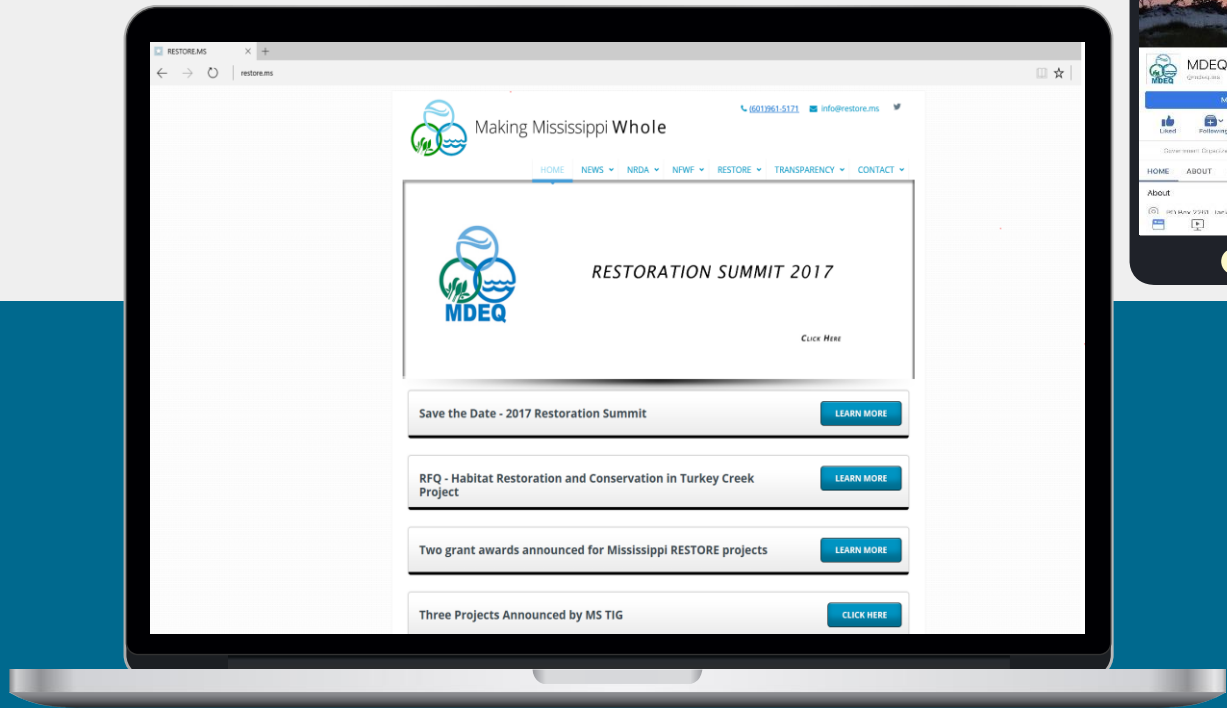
RESTORE.MS
restore.ms

Making Mississippi Whole

(601)961-5171 info@restore.ms

HOME NEWS NRDA NFWF RESTORE TRANSPARENCY CONTACT

MDEQ

RESTORATION SUMMIT 2017

Click Here

Save the Date - 2017 Restoration Summit
LEARN MORE

RFQ - Habitat Restoration and Conservation in Turkey Creek Project
LEARN MORE

Two grant awards announced for Mississippi RESTORE projects
LEARN MORE

Three Projects Announced by MS TIG
CLICK HERE

MDEQ
@mdeq.ms
Liked
Following
HOME ABOUT
About